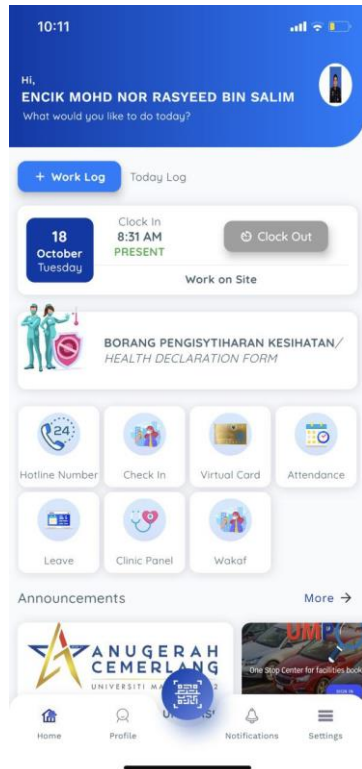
10:11

Hi,
ENCIK MOHD NOR RASYEED BIN SALIM
What would you like to do today?

+ Work Log
Today Log

18
October
Tuesday
Clock In
8:31 AM
PRESENT
Clock Out
Work on Site

BORANG PENGISYTIHARAN KESIHATAN/
HEALTH DECLARATION FORM

24
Hotline Number
Check In
Virtual Card
Attendance
Leave
Clinic Panel
Wakaf

Announcements
More →

ANUGERAH CEMERLANG
UNIVERSITI MA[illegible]
UMP
One Stop Center for facilities book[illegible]

Home
Profile
Notifications
Settings